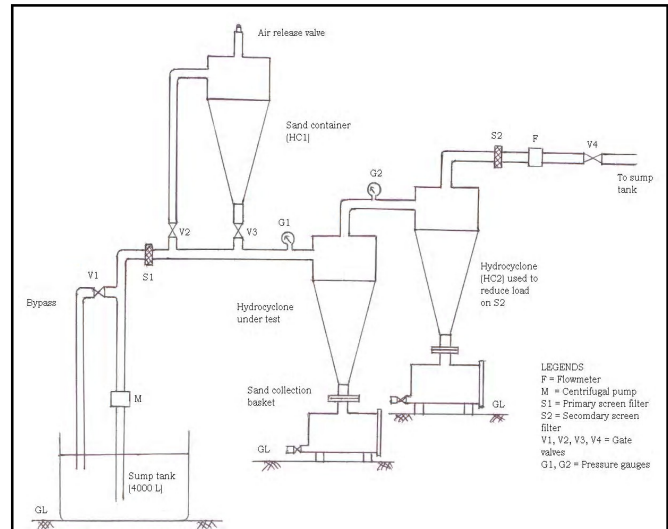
Air release valve

Sand container (HC1)

S2 F V4

To sump tank

G2

G1

V2 V3

V1

S1

Bypass

Hydrocyclone (HC2) used to reduce load on S2

Hydrocyclone under test

M

Sand collection basket

LEGENDS
F = Flowmeter
M = Centrifugal pump
S1 = Primary screen filter
S2 = Secondary screen filter
V1, V2, V3, V4 = Gate valves
G1, G2 = Pressure gauges

GL

GL

Sump tank (4000 L)

GL